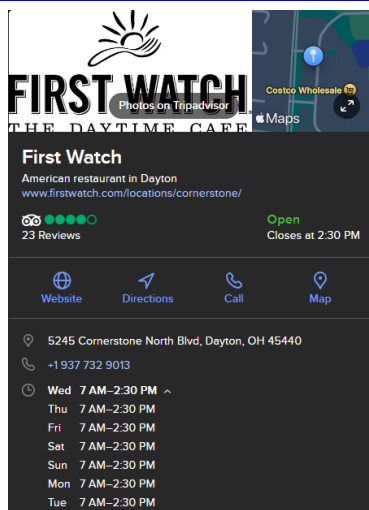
FIRST WATCH
Photos on Tripadvisor
THE DAYTIME CAFE
Costco Wholesale
Maps

First Watch
American restaurant in Dayton
www.firstwatch.com/locations/cornerstone/

23 Reviews
Open
Closes at 2:30 PM

Website
Directions
Call
Map

5245 Cornerstone North Blvd, Dayton, OH 45440
+1 937 732 9013

Wed 7 AM–2:30 PM
Thu 7 AM–2:30 PM
Fri 7 AM–2:30 PM
Sat 7 AM–2:30 PM
Sun 7 AM–2:30 PM
Mon 7 AM–2:30 PM
Tue 7 AM–2:30 PM